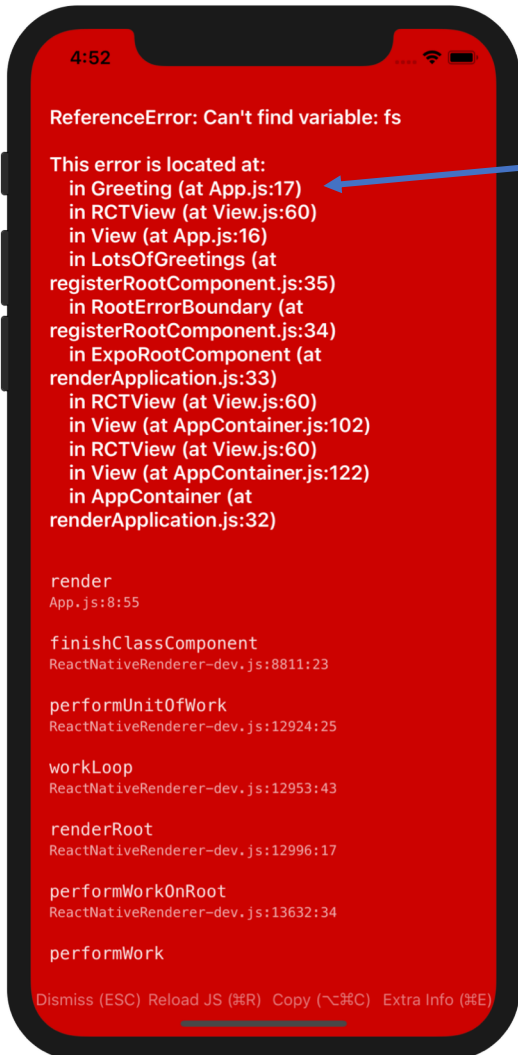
4:52

ReferenceError: Can't find variable: fs

This error is located at:
in Greeting (at App.js:17)
in RCTView (at View.js:60)
in View (at App.js:16)
in LotsOfGreetings (at registerRootComponent.js:35)
in RootErrorBoundary (at registerRootComponent.js:34)
in ExpoRootComponent (at renderApplication.js:33)
in RCTView (at View.js:60)
in View (at AppContainer.js:102)
in RCTView (at View.js:60)
in View (at AppContainer.js:122)
in AppContainer (at renderApplication.js:32)

render
App.js:8:55

finishClassComponent
ReactNativeRenderer-dev.js:8811:23

performUnitOfWork
ReactNativeRenderer-dev.js:12924:25

workLoop
ReactNativeRenderer-dev.js:12953:43

renderRoot
ReactNativeRenderer-dev.js:12996:17

performWorkOnRoot
ReactNativeRenderer-dev.js:13632:34

performWork

Dismiss (ESC) Reload JS (⌘R) Copy (⌥⌘C) Extra Info (⌘E)